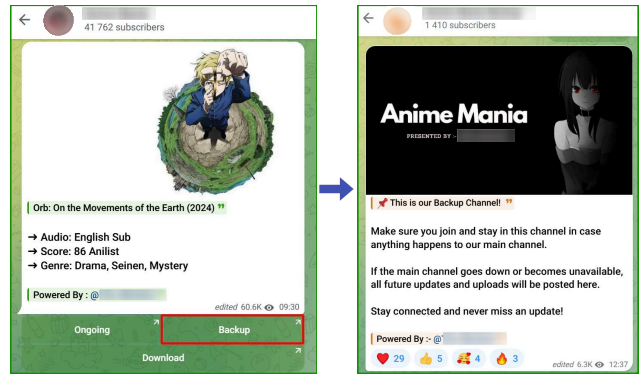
41 762 subscribers

Orb: On the Movements of the Earth (2024) ❞

➜ Audio: English Sub
➜ Score: 86 Anilist
➜ Genre: Drama, Seinen, Mystery

Powered By : @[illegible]

edited 60.6K 09:30

Ongoing

Backup

Download

1 410 subscribers

Anime Mania

PRESENTED BY - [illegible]

📌 This is our Backup Channel! ❞

Make sure you join and stay in this channel in case anything happens to our main channel.

If the main channel goes down or becomes unavailable, all future updates and uploads will be posted here.

Stay connected and never miss an update!

Powered By :- @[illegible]

❤️ 29 👍 5 🥰 4 🔥 3

edited 6.3K 12:37